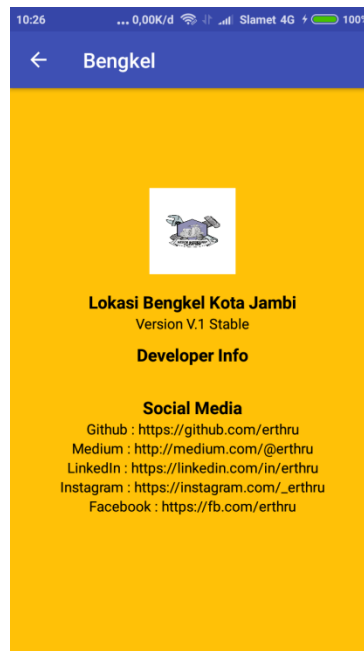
10:26 ... 0,00K/d Slamet 4G 100

Bengkel

Lokasi Bengkel Kota Jambi
Version V.1 Stable

Developer Info

Social Media
Github : https://github.com/erthru
Medium : http://medium.com/@erthru
LinkedIn : https://linkedin.com/in/erthru
Instagram : https://instagram.com/_erthru
Facebook : https://fb.com/erthru